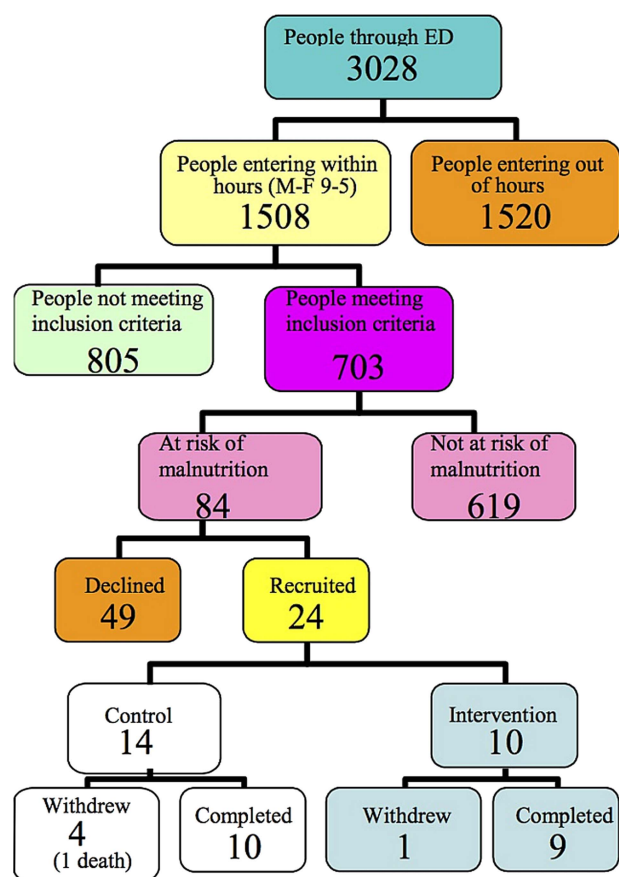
People through ED
3028

People entering within hours (M-F 9-5)
1508

People entering out of hours
1520

People not meeting inclusion criteria
805

People meeting inclusion criteria
703

At risk of malnutrition
84

Not at risk of malnutrition
619

Declined
49

Recruited
24

Control
14

Intervention
10

Withdrew
4
(1 death)

Completed
10

Withdrew
1

Completed
9